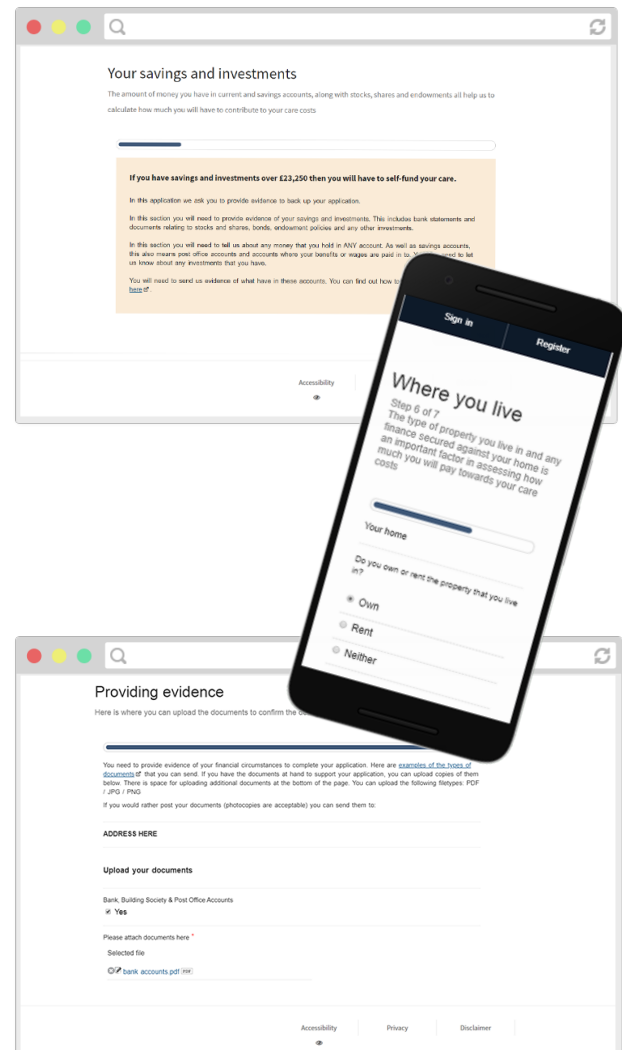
Your savings and investments

The amount of money you have in current and savings accounts, along with stocks, shares and endowments all help us to calculate how much you will have to contribute to your care costs

If you have savings and investments over £23,250 then you will have to self-fund your care.

In this application we ask you to provide evidence to back up your application.

In this section you will need to provide evidence of your savings and investments. This includes bank statements and documents relating to stocks and shares, bonds, endowment policies and any other investments.

In this section you will need to tell us about any money that you hold in ANY account. As well as savings accounts, this also means post office accounts and accounts where your benefits or wages are paid in to. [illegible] to let us know about any investments that you have.

You will need to send us evidence of what have in these accounts. You can find out how to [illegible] here

Accessibility

Sign in

Register

Where you live

Step 6 of 7
The type of property you live in and any finance secured against your home is an important factor in assessing how much you will pay towards your care costs

Your home

Do you own or rent the property that you live in?

Own

Rent

Neither

Providing evidence

Here is where you can upload the documents to confirm the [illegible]

You need to provide evidence of your financial circumstances to complete your application. Here are examples of the types of documents that you can send. If you have the documents at hand to support your application, you can upload copies of them below. There is space for uploading additional documents at the bottom of the page. You can upload the following filetypes: PDF / JPG / PNG

If you would rather post your documents (photocopies are acceptable) you can send them to:

ADDRESS HERE

Upload your documents

Bank, Building Society & Post Office Accounts

Yes

Please attach documents here *

Selected file

bank accounts.pdf PDF

Accessibility

Privacy

Disclaimer